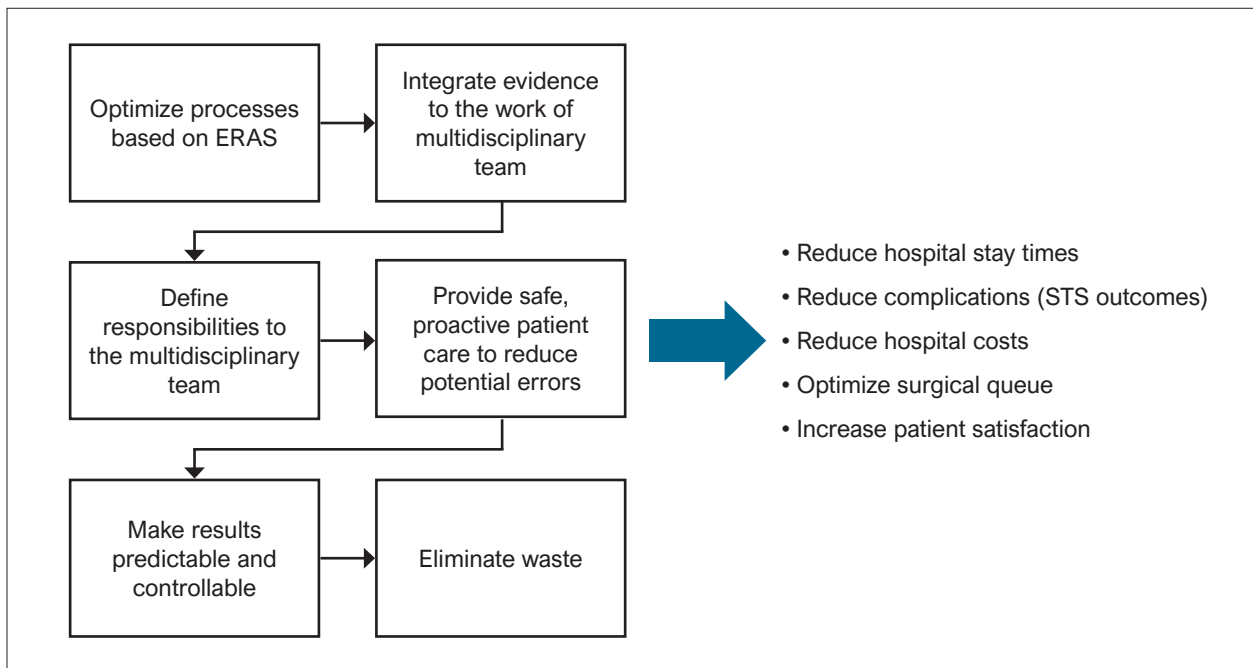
Optimize processes based on ERAS

Integrate evidence to the work of multidisciplinary team

Define responsibilities to the multidisciplinary team

Provide safe, proactive patient care to reduce potential errors

Make results predictable and controllable

Eliminate waste

• Reduce hospital stay times
• Reduce complications (STS outcomes)
• Reduce hospital costs
• Optimize surgical queue
• Increase patient satisfaction